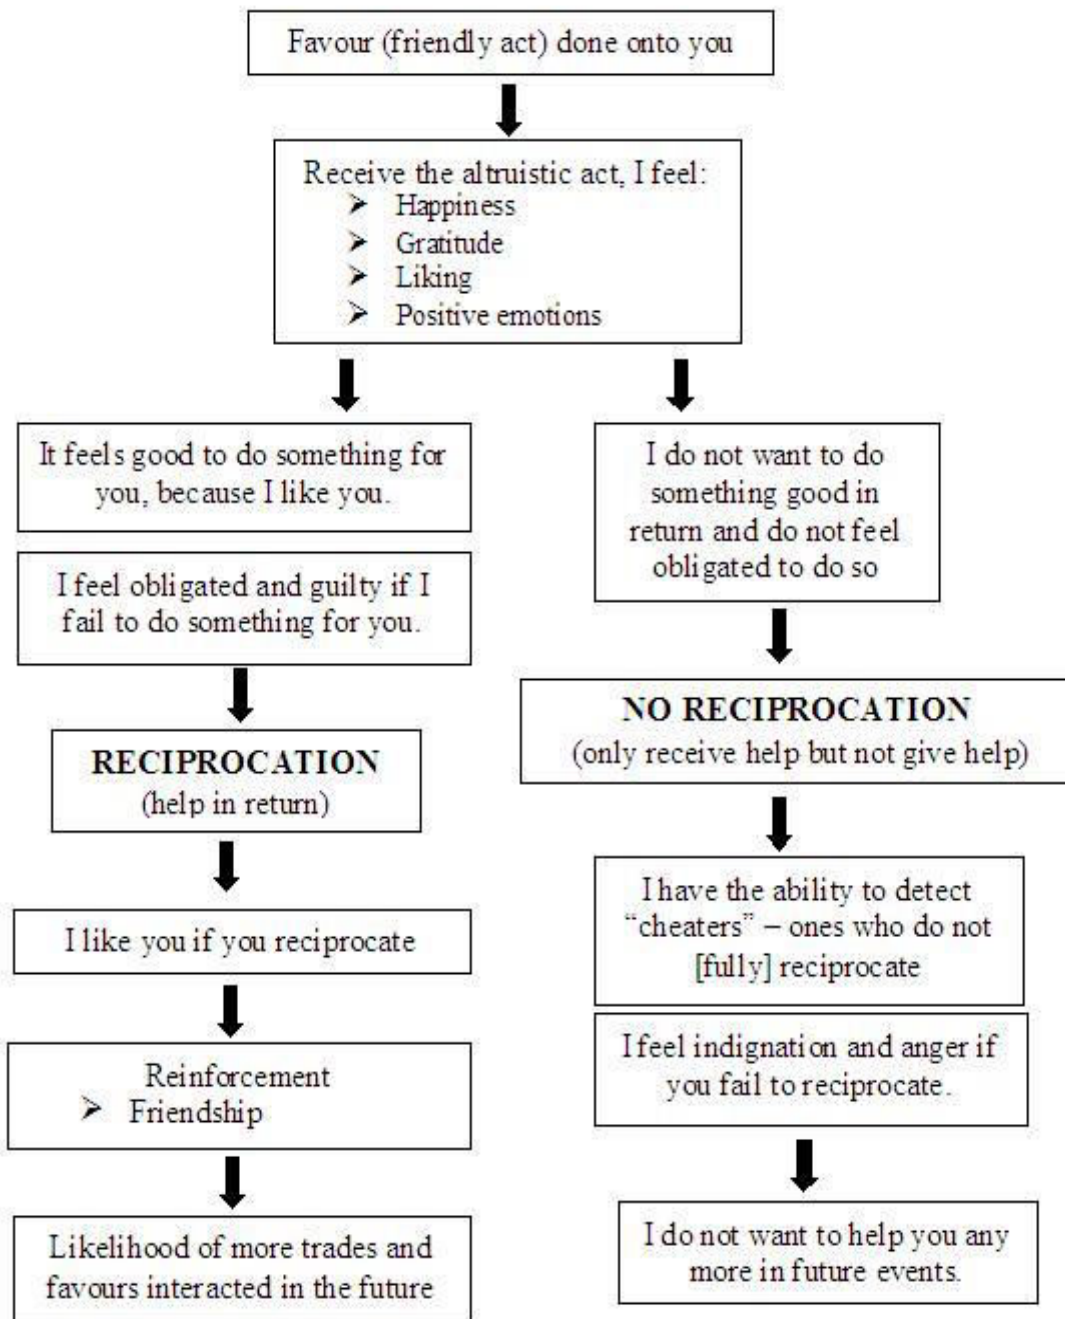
Favour (friendly act) done onto you

Receive the altruistic act, I feel:
➢ Happiness
➢ Gratitude
➢ Liking
➢ Positive emotions

It feels good to do something for you, because I like you.

I feel obligated and guilty if I fail to do something for you.

RECIPROCATION
(help in return)

I like you if you reciprocate

Reinforcement
➢ Friendship

Likelihood of more trades and favours interacted in the future

I do not want to do something good in return and do not feel obligated to do so

NO RECIPROCATION
(only receive help but not give help)

I have the ability to detect "cheaters" – ones who do not [fully] reciprocate

I feel indignation and anger if you fail to reciprocate.

I do not want to help you any more in future events.